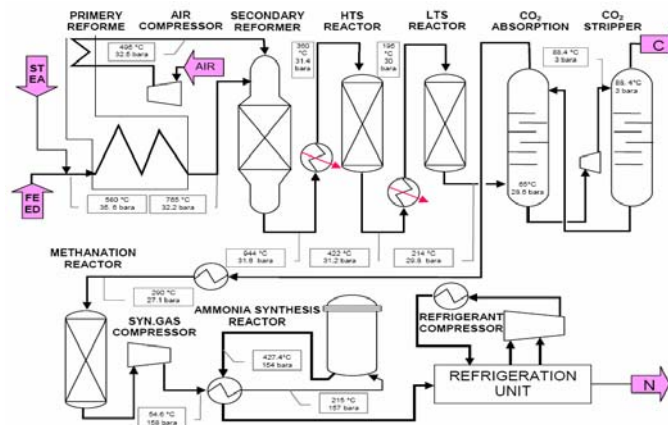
PRIMERY REFORME

AIR COMPRESSOR

SECONDARY REFORMER

HTS REACTOR

LTS REACTOR

$CO_2$ ABSORPTION

$CO_2$ STRIPPER

C

496 °C 32.6 bara

AIR

STEA

360 °C 31.4 bara

196 °C 30 bara

88.4 °C 3 bara

88.4°C 3 bara

FEED

560 °C 35. 6 bara

765 °C 32.2 bara

65°C 29.6 bara

944 °C 31.8 bara

422 °C 31.2 bara

214 °C 29.8 bara

METHANATION REACTOR

290 °C 27.1 bara

SYN.GAS COMPRESSOR

AMMONIA SYNTHESIS REACTOR

REFRIGERANT COMPRESSOR

427.4°C 154 bara

215 °C 157 bara

REFRIGERATION UNIT

N

54.6 °C 159 bara